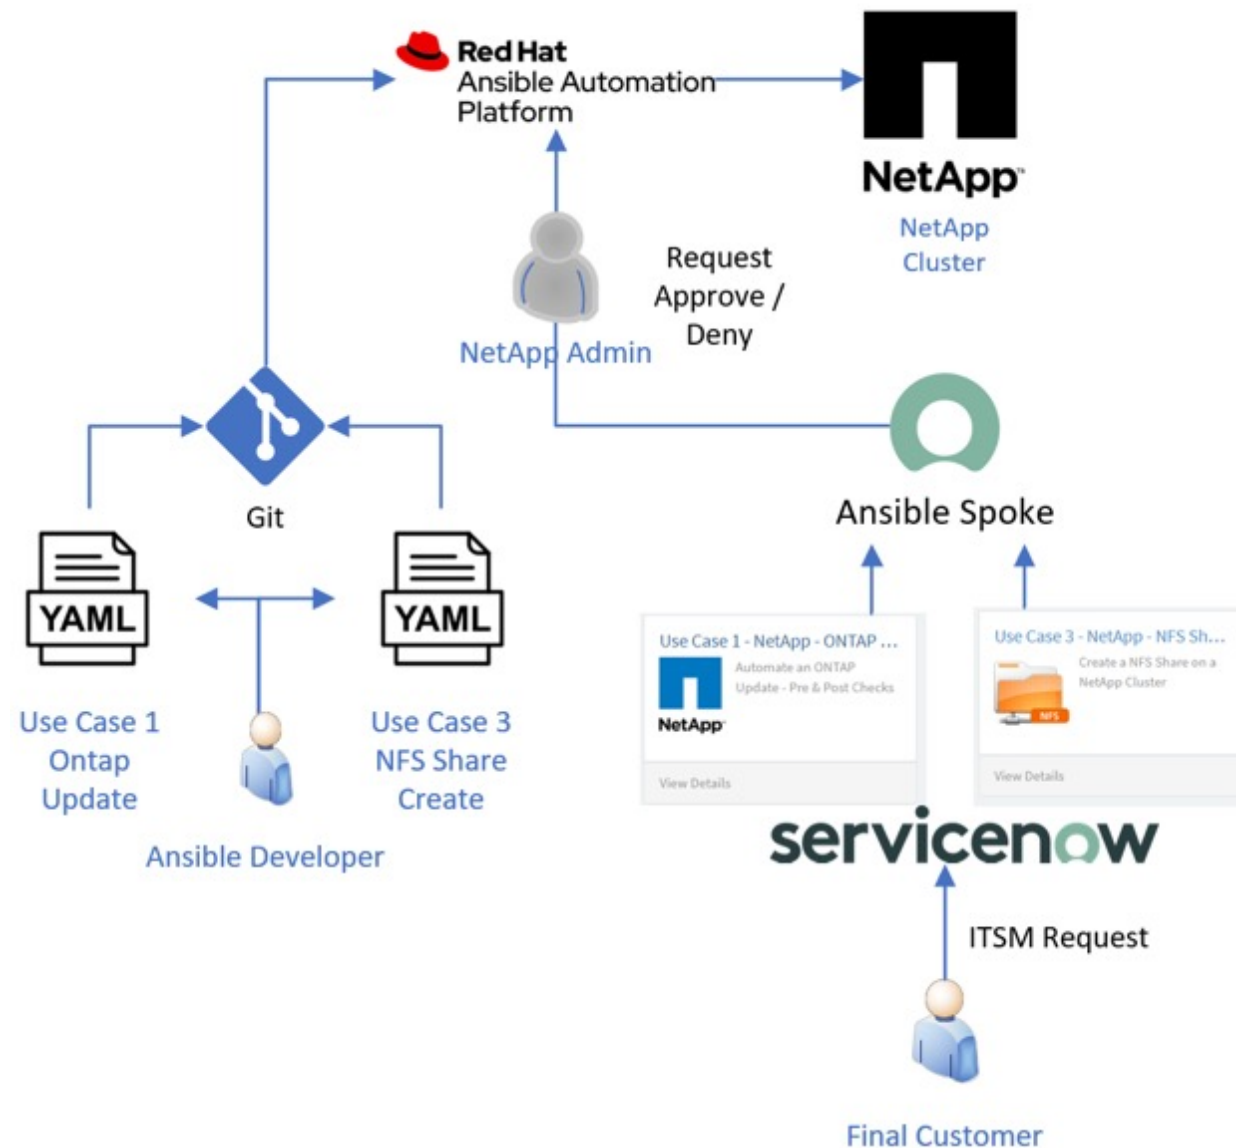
Red Hat
Ansible Automation Platform

NetApp
NetApp Cluster

Request Approve / Deny

NetApp Admin

Git

Ansible Spoke

YAML

YAML

Use Case 1 Ontap Update

Use Case 3 NFS Share Create

Ansible Developer

Use Case 1 - NetApp - ONTAP ...
Automate an ONTAP Update - Pre & Post Checks
NetApp
View Details

Use Case 3 - NetApp - NFS Sh...
Create a NFS Share on a NetApp Cluster
NFS
View Details

servicenow

ITSM Request

Final Customer